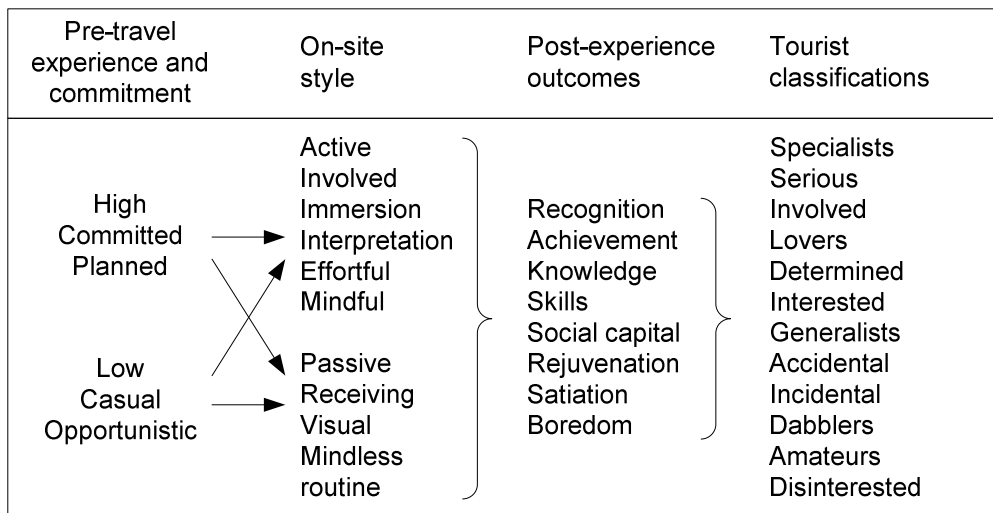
| Pre-travel experience and commitment | On-site style | Post-experience outcomes | Tourist classifications |
|---|---|---|---|
| High Committed Planned | Active Involved Immersion Interpretation Effortful Mindful | Recognition Achievement Knowledge Skills Social capital Rejuvenation Satiation Boredom | Specialists Serious Involved Lovers Determined Interested Generalists Accidental Incidental Dabblers Amateurs Disinterested |
| Low Casual Opportunistic | Passive Receiving Visual Mindless routine | | |